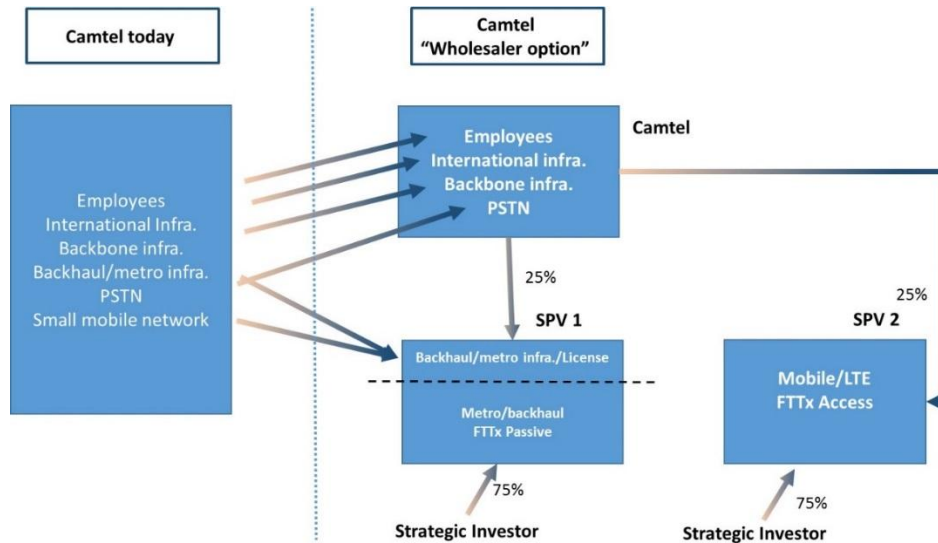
Camtel today

Camtel
“Wholesaler option”

Employees
International Infra.
Backbone infra.
Backhaul/metro infra.
PSTN
Small mobile network

Employees
International infra.
Backbone infra.
PSTN

Camtel

25%

25%

SPV 1

SPV 2

Backhaul/metro infra./License

Metro/backhaul
FTTx Passive

Mobile/LTE
FTTx Access

75%

75%

Strategic Investor

Strategic Investor